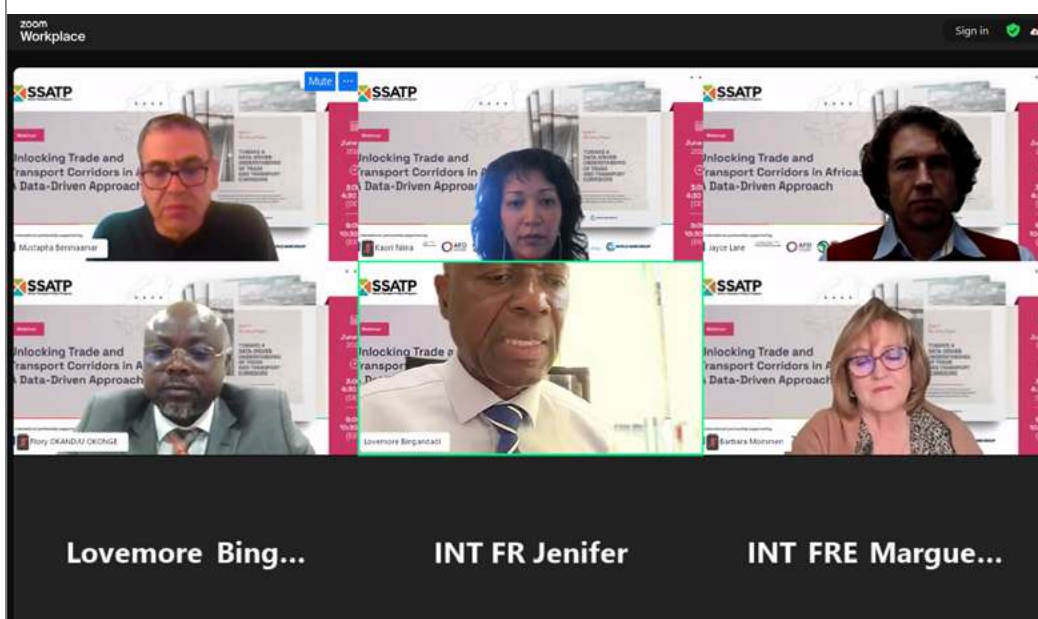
zoom Workplace

Sign in

Mute

SSATP

Webinar

Unlocking Trade and Transport Corridors in A Data-Driven Approach

Mustapha Benmaamar

SSATP

Webinar

Unlocking Trade and Transport Corridors in A Data-Driven Approach

Kaori Niina

SSATP

Webinar

Unlocking Trade and Transport Corridors in Africa Data-Driven Approach

Jayce Lane

SSATP

Webinar

Unlocking Trade and Transport Corridors in A Data-Driven Approach

Flory OKANDJU OKONGE

SSATP

Webinar

Unlocking Trade a

Lovemore Bingandadi

SSATP

Webinar

Unlocking Trade and Transport Corridors in A Data-Driven Approach

Barbara Moinnen

Lovemore Bing...

INT FR Jenifer

INT FRE Margue...